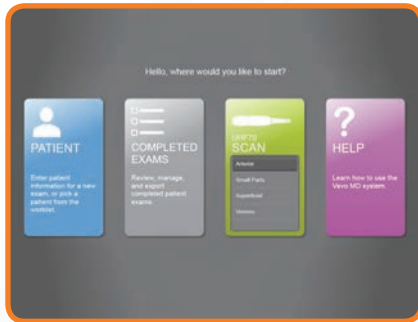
Hello, where would you like to start?

PATIENT

Enter patient information for a new exam, or pick a patient from the worklist.

COMPLETED EXAMS

Review, manage, and export completed patient exams.

UHF70
SCAN

Arterial

Small Parts

Superficial

Venous

?
HELP

Learn how to use the Vevo MD system.